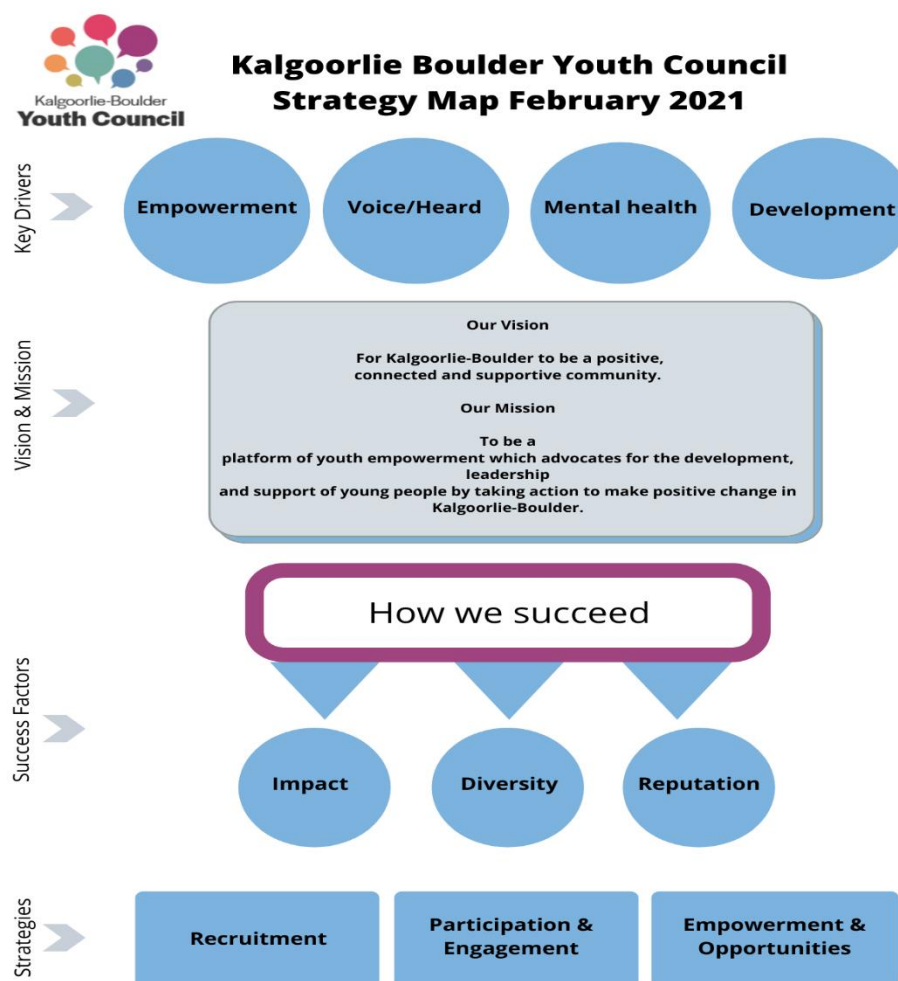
Kalgoorlie-Boulder
Youth Council

Kalgoorlie Boulder Youth Council
Strategy Map February 2021

Key Drivers

Empowerment

Voice/Heard

Mental health

Development

Vision & Mission

Our Vision

For Kalgoorlie-Boulder to be a positive, connected and supportive community.

Our Mission

To be a platform of youth empowerment which advocates for the development, leadership and support of young people by taking action to make positive change in Kalgoorlie-Boulder.

How we succeed

Success Factors

Impact

Diversity

Reputation

Strategies

Recruitment

Participation & Engagement

Empowerment & Opportunities